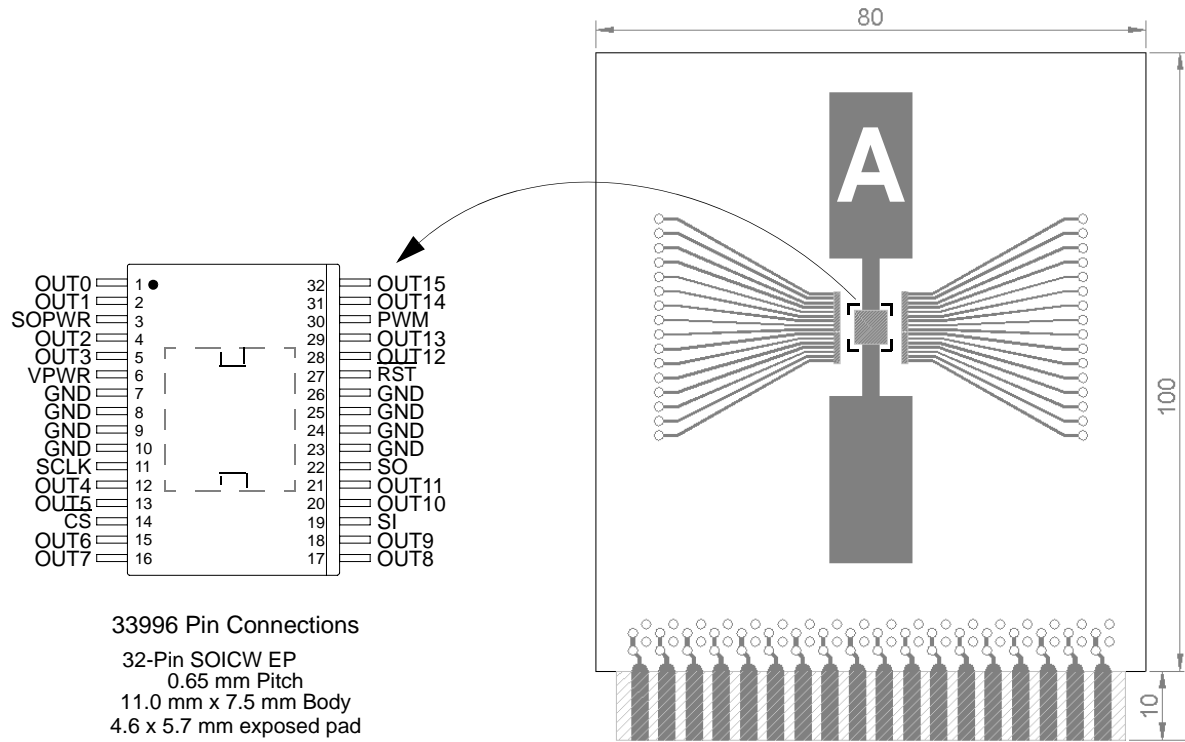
80

100

10

A

| | | | |
|---|---|---|---|
| OUT0 | 1 | 32 | OUT15 |
| OUT1 | 2 | 31 | OUT14 |
| SOPWR | 3 | 30 | PWM |
| OUT2 | 4 | 29 | OUT13 |
| OUT3 | 5 | 28 | OUT12 |
| VPWR | 6 | 27 | RST |
| GND | 7 | 26 | GND |
| GND | 8 | 25 | GND |
| GND | 9 | 24 | GND |
| GND | 10 | 23 | GND |
| SCLK | 11 | 22 | SO |
| OUT4 | 12 | 21 | OUT11 |
| OUT5 | 13 | 20 | OUT10 |
| CS | 14 | 19 | SI |
| OUT6 | 15 | 18 | OUT9 |
| OUT7 | 16 | 17 | OUT8 |

33996 Pin Connections

32-Pin SOICW EP
0.65 mm Pitch
11.0 mm x 7.5 mm Body
4.6 x 5.7 mm exposed pad